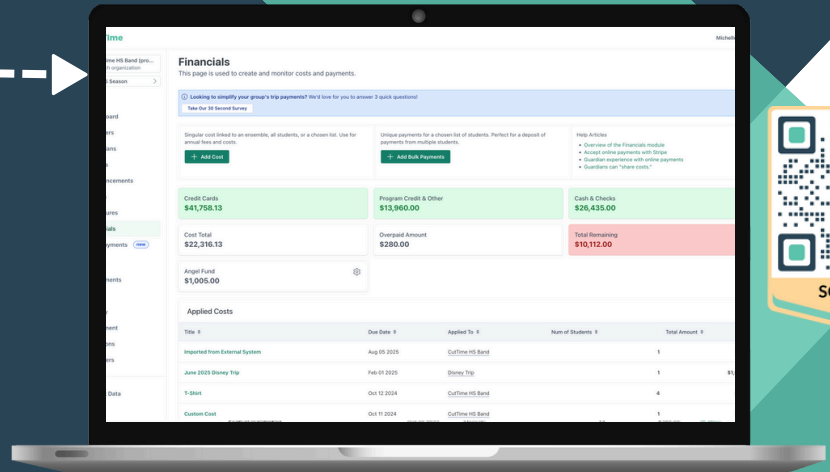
time

Michelle

time HS Band (pro...
h organization
Season

oard
ers
ans
s
ncements
ures
ials
yments new
ents
y
ment
ons
ers
Data

Financials
This page is used to create and monitor costs and payments.

Looking to simplify your group's trip payments? We'd love for you to answer 3 quick questions!
Take Our 30 Second Survey

Singular cost linked to an ensemble, all students, or a chosen list. Use for annual fees and costs.
+ Add Cost

Unique payments for a chosen list of students. Perfect for a deposit of payments from multiple students.
+ Add Bulk Payments

Help Articles
Overview of the Financials module
Accept online payments with Stripe
Guardian experience with online payments
Guardians can "share costs."

Credit Cards
$41,758.13

Program Credit & Other
$13,960.00

Cash & Checks
$26,435.00

Cost Total
$22,316.13

Overpaid Amount
$280.00

Total Remaining
$10,112.00

Angel Fund
$1,005.00

Applied Costs

| Title | Due Date | Applied To | Num of Students | Total Amount |
|---|---|---|---|---|
| Imported from External System | Aug 05 2025 | CutTime HS Band | 1 | |
| June 2025 Disney Trip | Feb 01 2025 | Disney Trip | 1 | $1, |
| T-Shirt | Oct 12 2024 | CutTime HS Band | 4 | |
| Custom Cost | Oct 11 2024 | CutTime HS Band | 1 | |

SC